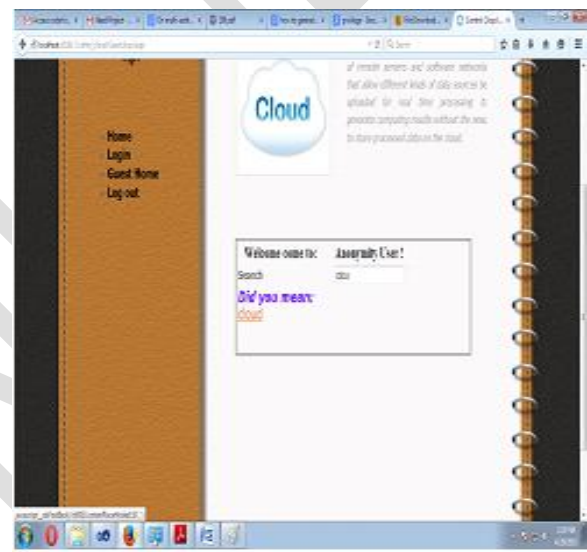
Home
Login
Guest Home
Log out

Cloud

of remote servers and software networks that allow different kinds of data sources to uploaded for real time processing to generate computing results without the need to store processed data on the cloud.

Welcome come to: Anonymity User !
Search clou
Did you mean:
cloud